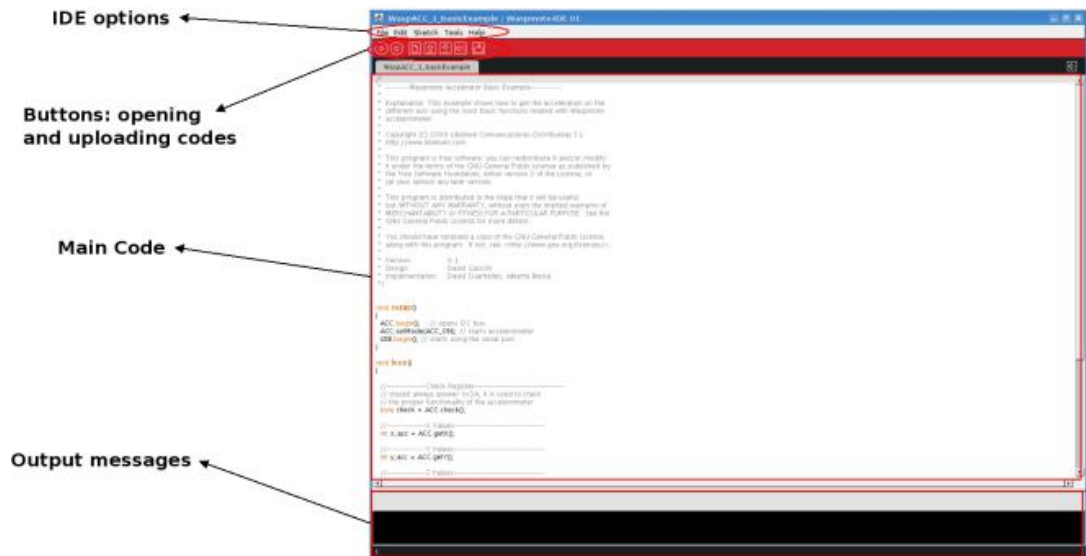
IDE options

Buttons: opening and uploading codes

Main Code

Output messages

WaspACC_1_basicExample | Waspmote-IDE 01

File Edit Sketch Tools Help

WaspACC_1_basicExample

/*
* ------Waspmote Accelerator Basic Example------
*
* Explanation: This example shows how to get the acceleration on the different axis using the most basic functions related with Waspmote accelerometer
*
* Copyright (C) 2009 Libelium Comunicaciones Distribuidas S.L.
* http://www.libelium.com
*
* This program is free software: you can redistribute it and/or modify it under the terms of the GNU General Public License as published by the Free Software Foundation, either version 2 of the License, or (at your option) any later version.
*
* This program is distributed in the hope that it will be useful, but WITHOUT ANY WARRANTY; without even the implied warranty of MERCHANTABILITY or FITNESS FOR A PARTICULAR PURPOSE. See the GNU General Public License for more details.
*
* You should have received a copy of the GNU General Public License along with this program. If not, see <http://www.gnu.org/licenses/>.
*
* Version: 0.1
* Design: David Gascón
* Implementation: David Cuartielles, Alberto Bielsa
*/

void setup()
{
ACC.begin(); // opens I2C bus
ACC.setMode(ACC_ON); // starts accelerometer
USB.begin(); // starts using the serial port
}

void loop()
{

//----------Check Register----------
// should always answer 0x3A, it is used to check
// the proper functionality of the accelerometer
byte check = ACC.check();

//----------X Values----------
int x_acc = ACC.getX();

//----------Y Values----------
int y_acc = ACC.getY();

//----------Z Values----------